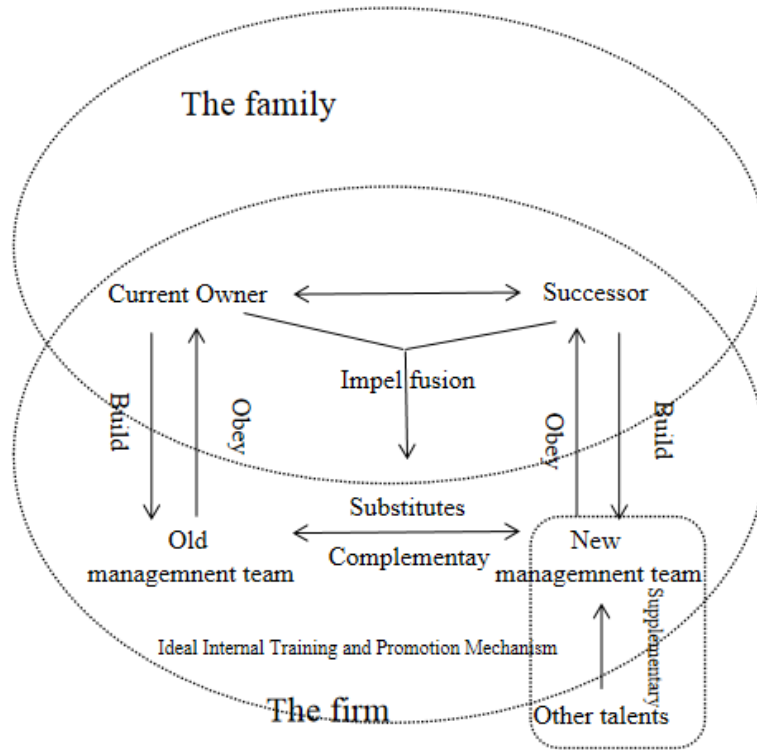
The family

Current Owner

Successor

Impel fusion

Build

Obey

Obey

Build

Substitutes

Old managemnent team

Complementay

New managemnent team

Supplementary

Ideal Internal Training and Promotion Mechanism

The firm

Other talents